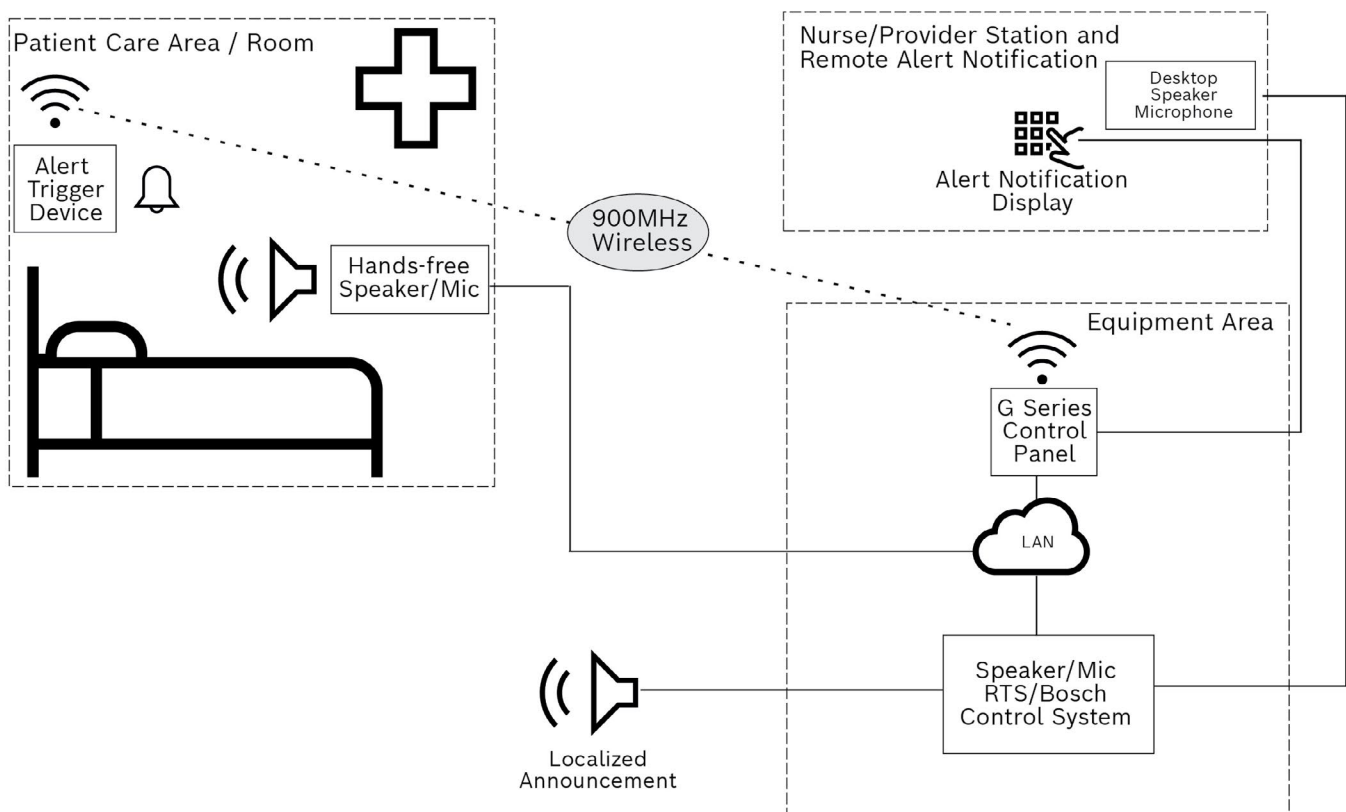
Patient Care Area / Room

Alert Trigger Device

Hands-free Speaker/Mic

900MHz Wireless

Nurse/Provider Station and Remote Alert Notification

Desktop Speaker Microphone

Alert Notification Display

Equipment Area

G Series Control Panel

LAN

Speaker/Mic RTS/Bosch Control System

Localized Announcement